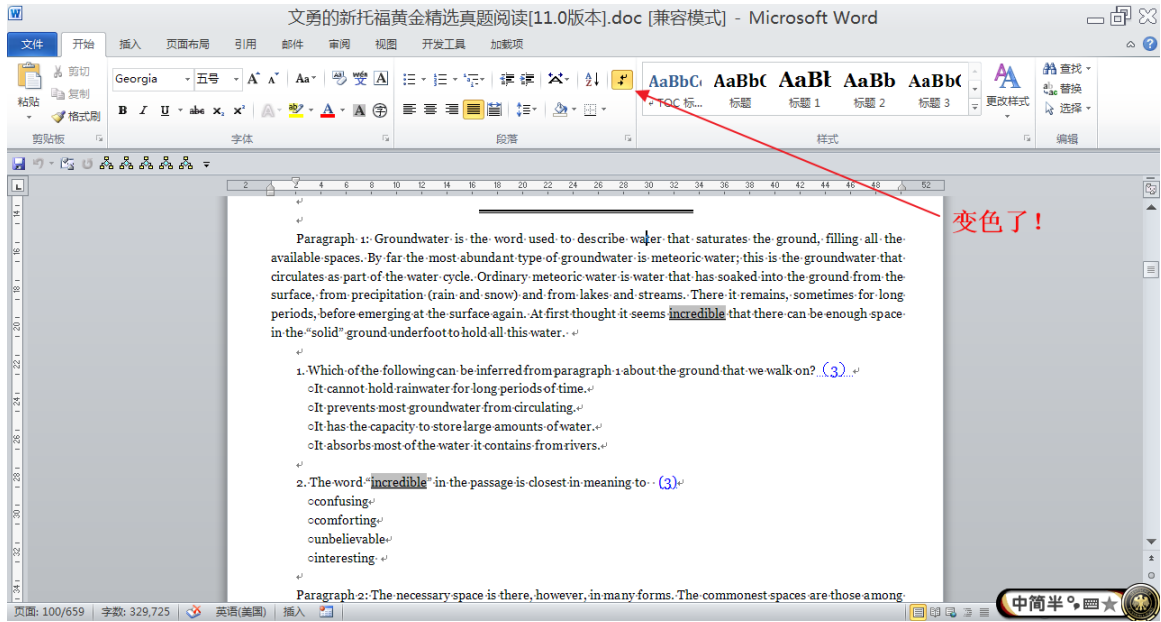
文勇的新托福黄金精选真题阅读[11.0版本].doc [兼容模式] - Microsoft Word

文件 开始 插入 页面布局 引用 邮件 审阅 视图 开发工具 加载项

粘贴 剪切 复制 格式刷 剪贴板
Georgia 五号 字体
段落
AaBbCc ↵TOC 标... AaBbC 标题 AaBl 标题 1 AaBb 标题 2 AaBbC 标题 3 更改样式 样式
查找 替换 选择 编辑

变色了！

Paragraph 1: Groundwater is the word used to describe water that saturates the ground, filling all the available spaces. By far the most abundant type of groundwater is meteoric water; this is the groundwater that circulates as part of the water cycle. Ordinary meteoric water is water that has soaked into the ground from the surface, from precipitation (rain and snow) and from lakes and streams. There it remains, sometimes for long periods, before emerging at the surface again. At first thought it seems incredible that there can be enough space in the "solid" ground underfoot to hold all this water.

1. Which of the following can be inferred from paragraph 1 about the ground that we walk on? (3)
○It cannot hold rainwater for long periods of time.
○It prevents most groundwater from circulating.
○It has the capacity to store large amounts of water.
○It absorbs most of the water it contains from rivers.

2. The word "incredible" in the passage is closest in meaning to (3)
○confusing
○comforting
○unbelievable
○interesting

Paragraph 2: The necessary space is there, however, in many forms. The commonest spaces are those among

页面: 100/659 字数: 329,725 英语(美国) 插入
中简半